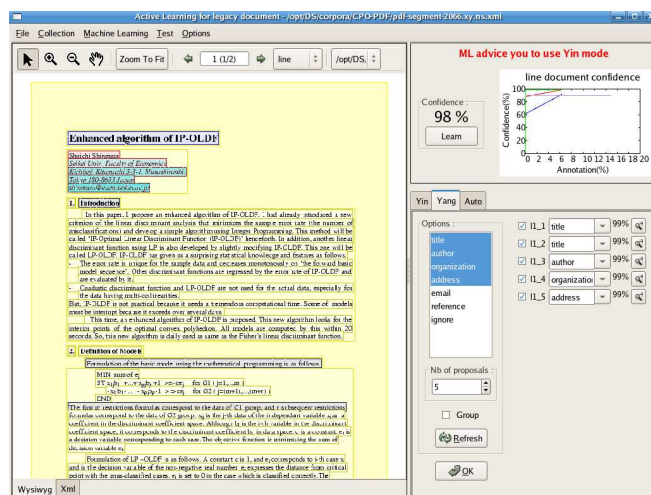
Active Learning for legacy document - /opt/DS/corpora/CPO-PDF/pdf-segment-2066.xy.ns.xml

File Collection Machine Learning Test Options

Zoom To Fit 1 (1/2) line /opt/DS,

ML advice you to use Yin mode

Confidence :
98 %
Learn

line document confidence

Confidence(%)
100
80
60
40
20
0
0 2 4 6 8 10 12 14 16 18 20
Annotation(%)

Enhanced algorithm of IP-OLDF

Shuichi Shinmura
Seikei Univ. Faculty of Economics
Kichijoji Kitamachi 3-3-1 Musashino-shi
Tokyo 180-8633 Japan
shinmura@econ.seikei.ac.jp

1. Introduction

In this paper, I propose an enhanced algorithm of IP-OLDF. I had already introduced a new criterion of the linear discriminant analysis that minimizes the sample error rate (the number of misclassification) and develop a simple algorithm using Integer Programming. This method will be called "IP-Optimal Linear Discriminant Function (IP-OLDF)" henceforth. In addition, another linear discriminant function using LP is also developed by slightly modifying IP-OLDF. This one will be called LP-OLDF. IP-OLDF has given us a surprising statistical knowledge and features as follows.
- The error rate is unique for the sample data and decreases monotonously on "the forward basic model sequence". Other discriminant functions are regressed by the error rate of IP-OLDF and are evaluated by it.
- Quadratic discriminant function and LP-OLDF are not used for the actual data, especially for the data having multi-collinearities.
But, IP-OLDF is not practical because it needs a tremendous computational time. Some of models must be interrupt because it exceeds over several days.
This time, an enhanced algorithm of IP-OLDF is proposed. This new algorithm looks for the interior points of the optimal convex polyhedron. All models are computed by this within 20 seconds. So, this new algorithm is daily used as same as the Fisher's linear discriminant function.

2. Definition of Models

Formulation of the basic model using the mathematical programming is as follows.

MIN sum of e
ST $x_1b_1+...+x_pb_p+1>=-ce_j$ for G1 (j=1,...,m)
$-x_1b_1-...-x_pb_p-1>=-ce_j$ for G2 (j=m+1,...,(m+n))
END

The first m restrictions formulas correspond to the data of G1 group, and n subsequent restrictions formulas correspond to the data of G2 group. $x_{ij}$ is the j-th data of the independent variable $x_i$, $b_i$ a coefficient in the discriminant coefficient space. Although $b_i$ is the i-th variable in the discriminant coefficient space, it corresponds to the discriminant coefficient in data space. $e_j$ is a constant, $e_j$ is a decision variable corresponding to each case. The objective function is minimizing the sum of decision variable $e_j$.

Formulation of LP-OLDF is as follows. A constant c is 1, and $e_j$ corresponds to i-th case $x_i$ and is the decision variable of the non-negative real number. $e_j$ expresses the distance from critical point with the misclassified cases. $e_j$ is set to 0 in the case which is classified correctly. The

Wysiwyg Xml

Yin Yang Auto

Options :
title
author
organization
address
email
reference
ignore

l1_1 title 99%
l1_2 title 99%
l1_3 author 99%
l1_4 organization 99%
l1_5 address 99%

Nb of proposals :
5

Group

Refresh

OK